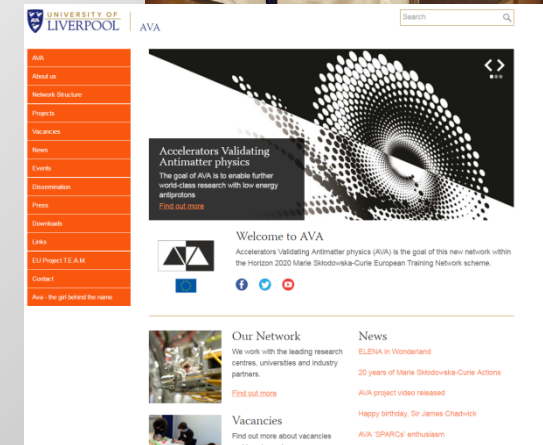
UNIVERSITY OF LIVERPOOL | AVA

Search

AVA
About us
Network Structure
Projects
Vacancies
News
Events
Dissemination
Press
Downloads
Links
EU Project T.E.A.M.
Contact
Ava - the girl behind the name

Accelerators Validating Antimatter physics

The goal of AVA is to enable further world-class research with low energy antiprotons

Find out more

Welcome to AVA

Accelerators Validating Antimatter physics (AVA) is the goal of this new network within the Horizon 2020 Marie Skłodowska-Curie European Training Network scheme.

Our Network

We work with the leading research centres, universities and industry partners.

Find out more

Vacancies

Find out more about vacancies

News

ELENA in Wonderland

20 years of Marie Skłodowska-Curie Actions

AVA project video released

Happy birthday, Sir James Chadwick

AVA 'SPARCs' enthusiasm